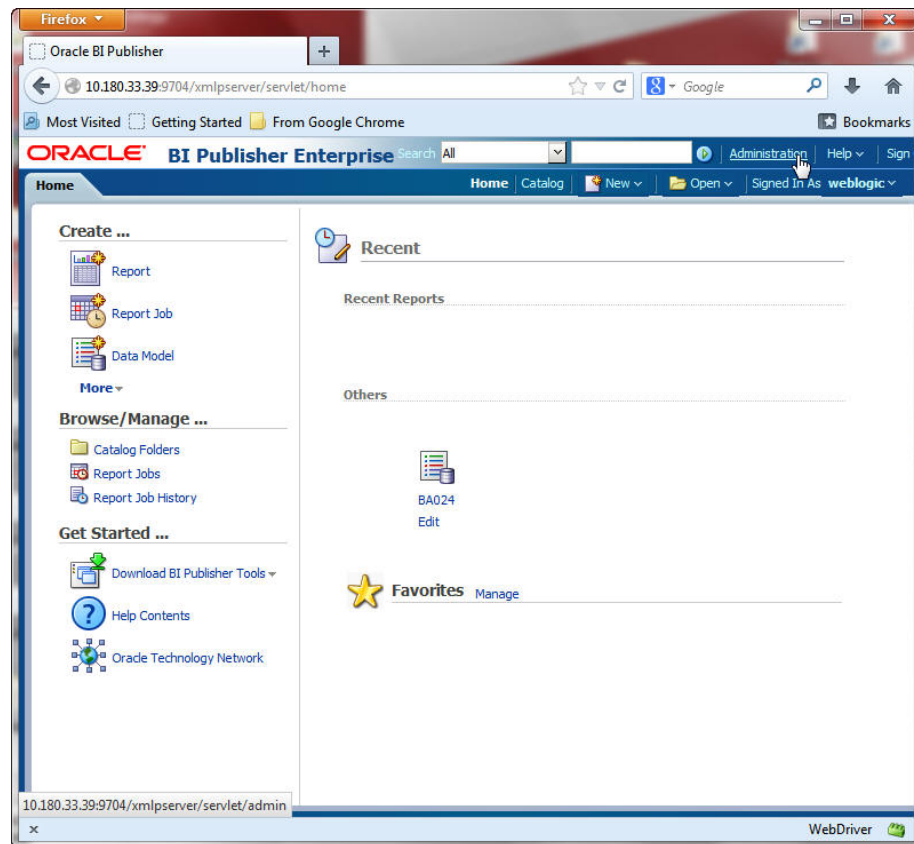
Firefox

Oracle BI Publisher

+

10.180.33.39:9704/xmlpserver/servlet/home

Google

Most Visited Getting Started From Google Chrome

Bookmarks

ORACLE BI Publisher Enterprise Search All

Administration | Help | Sign

Home

Home | Catalog | New | Open | Signed In As weblogic

Create ...

Report

Report Job

Data Model

More

Browse/Manage ...

Catalog Folders

Report Jobs

Report Job History

Get Started ...

Download BI Publisher Tools

Help Contents

Oracle Technology Network

Recent

Recent Reports

Others

BA024

Edit

Favorites Manage

10.180.33.39:9704/xmlpserver/servlet/admin

WebDriver